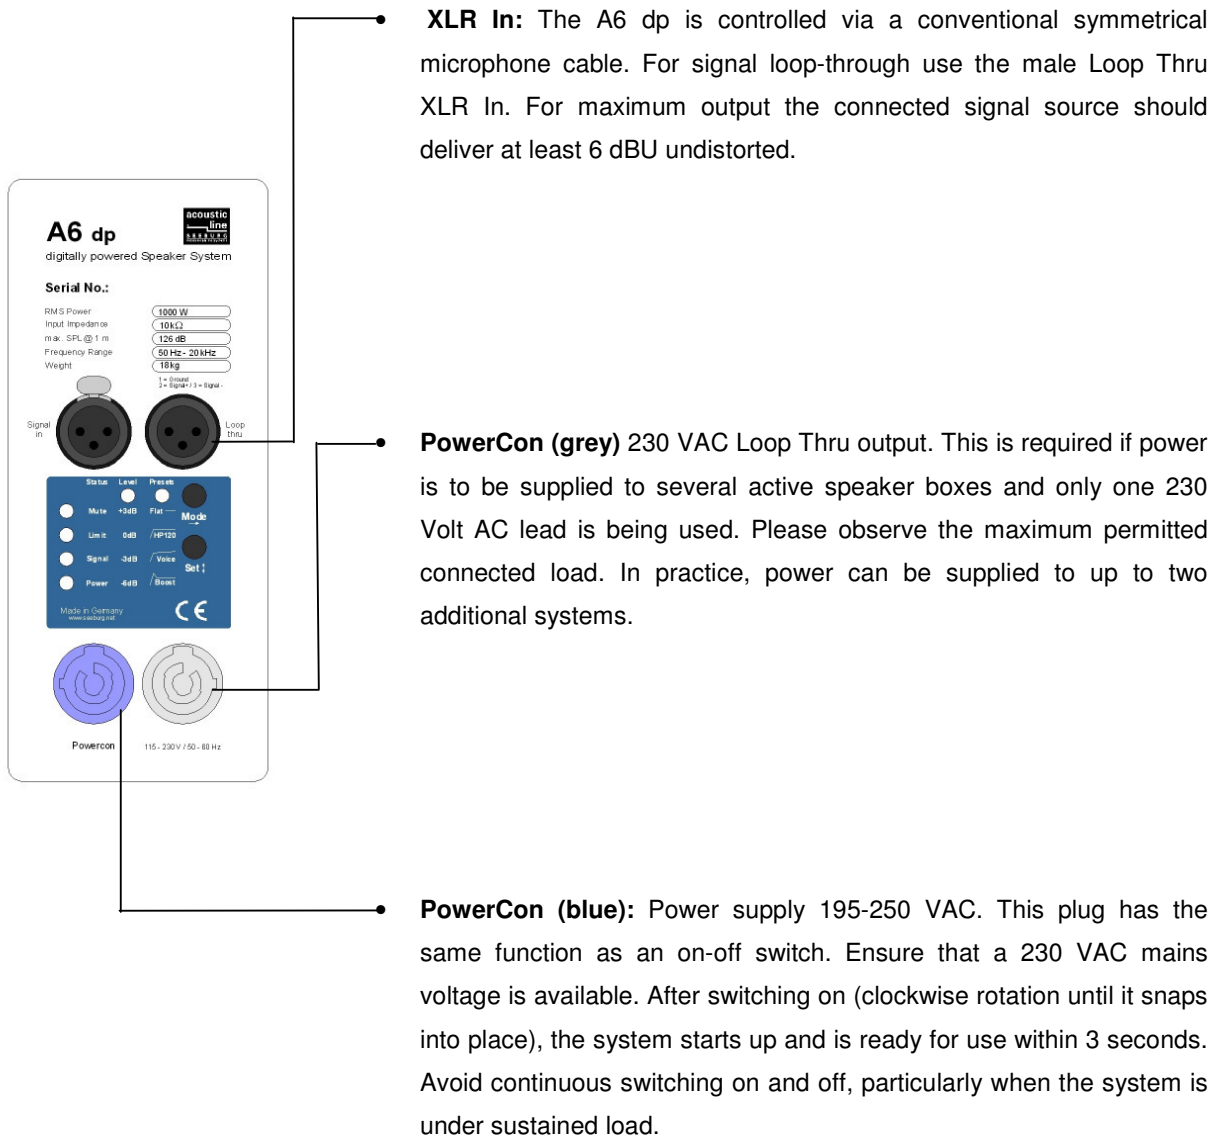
A6 dp

acoustic line SEEBURG

digitally powered Speaker System

Serial No.:

| RMS Power | 1000 W |
|---|---|
| Input Impedance | 10k$\Omega$ |
| max. SPL @ 1 m | 126 dB |
| Frequency Range | 50 Hz - 20 kHz |
| Weight | 18kg |

1 = Ground 2 = Signal+ / 3 = Signal -

Signal in

Loop thru

Status Level Presets

Mute +3dB Flat

Mode

Limit 0dB HP120

Signal -3dB Voice

Set

Power -6dB Boost

Made in Germany www.seeburg.net

CE

Powercon

115 - 230V / 50 - 60 Hz

XLR In: The A6 dp is controlled via a conventional symmetrical microphone cable. For signal loop-through use the male Loop Thru XLR In. For maximum output the connected signal source should deliver at least 6 dBU undistorted.

PowerCon (grey) 230 VAC Loop Thru output. This is required if power is to be supplied to several active speaker boxes and only one 230 Volt AC lead is being used. Please observe the maximum permitted connected load. In practice, power can be supplied to up to two additional systems.

PowerCon (blue): Power supply 195-250 VAC. This plug has the same function as an on-off switch. Ensure that a 230 VAC mains voltage is available. After switching on (clockwise rotation until it snaps into place), the system starts up and is ready for use within 3 seconds. Avoid continuous switching on and off, particularly when the system is under sustained load.